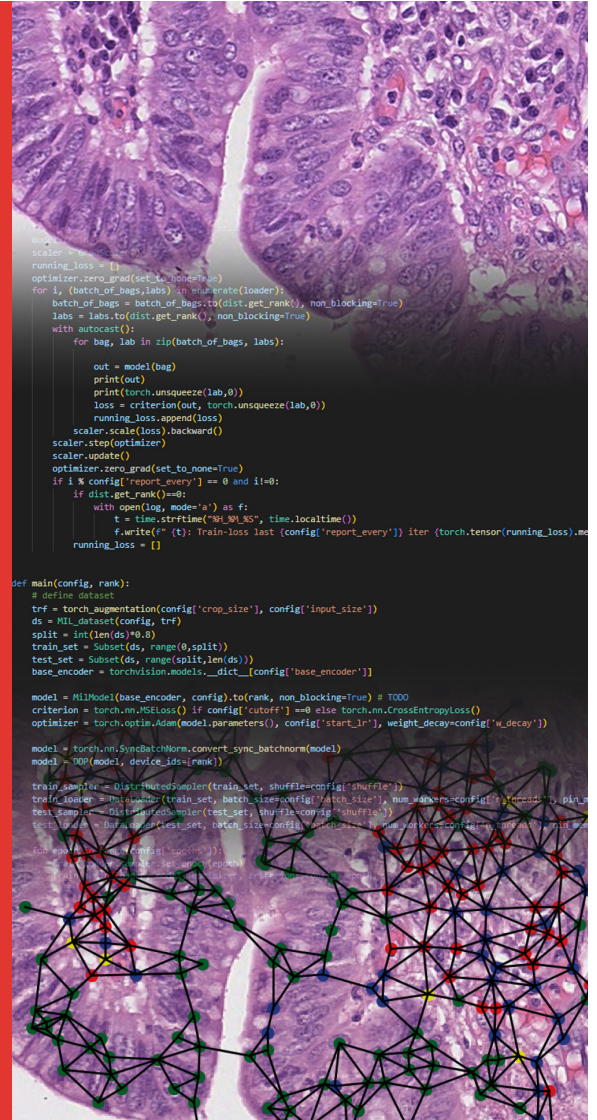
scaler = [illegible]
running_loss = []
optimizer.zero_grad(set_to_none=True)
for i, (batch_of_bags,labs) in enumerate(loader):
batch_of_bags = batch_of_bags.to(dist.get_rank(), non_blocking=True)
labs = labs.to(dist.get_rank(), non_blocking=True)
with autocast():
for bag, lab in zip(batch_of_bags, labs):

out = model(bag)
print(out)
print(torch.unsqueeze(lab,0))
loss = criterion(out, torch.unsqueeze(lab,0))
running_loss.append(loss)
scaler.scale(loss).backward()
scaler.step(optimizer)
scaler.update()
optimizer.zero_grad(set_to_none=True)
if i % config['report_every'] == 0 and i!=0:
if dist.get_rank()==0:
with open(log, mode='a') as f:
t = time.strftime("%H_%M_%S", time.localtime())
f.write(f" {t}: Train-loss last {config['report_every']} iter {torch.tensor(running_loss).me
running_loss = []

def main(config, rank):
# define dataset
trf = torch_augmentation(config['crop_size'], config['input_size'])
ds = MIL_dataset(config, trf)
split = int(len(ds)*0.8)
train_set = Subset(ds, range(0,split))
test_set = Subset(ds, range(split,len(ds)))
base_encoder = torchvision.models.__dict__[config['base_encoder']]

model = MilModel(base_encoder, config).to(rank, non_blocking=True) # TODO
criterion = torch.nn.MSELoss() if config['cutoff'] ==0 else torch.nn.CrossEntropyLoss()
optimizer = torch.optim.Adam(model.parameters(), config['start_lr'], weight_decay=config['w_decay'])

model = torch.nn.SyncBatchNorm.convert_sync_batchnorm(model)
model = DDP(model, device_ids=[rank])

train_sampler = DistributedSampler(train_set, shuffle=config['shuffle'])
train_loader = DataLoader(train_set, batch_size=config['batch_size'], num_workers=config['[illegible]'], pin_m
test_sampler = DistributedSampler(test_set, shuffle=config['shuffle'])
test_loader = DataLoader(test_set, batch_size=config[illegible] num_workers=config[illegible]
for epoch in range(config['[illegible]']):
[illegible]